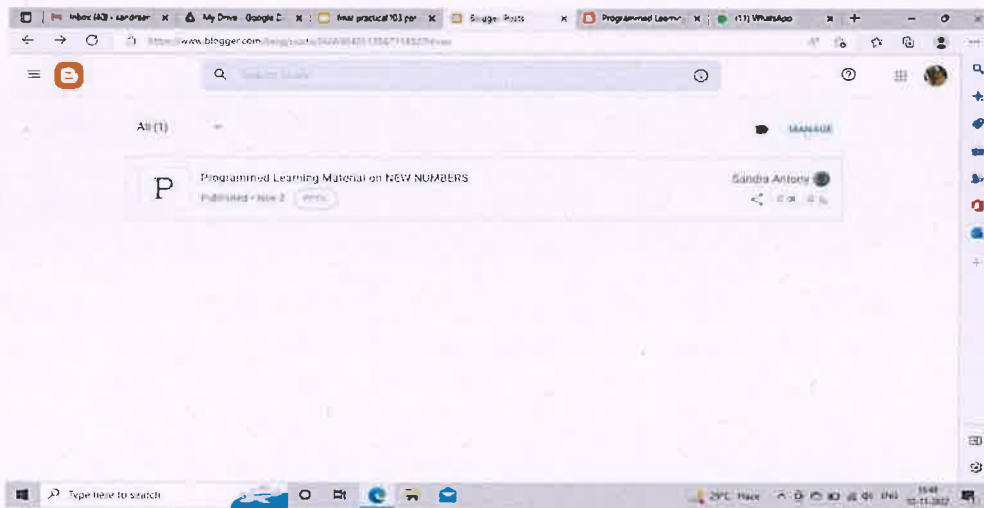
Inbox (43) - sandrasr | My Drive - Google D | final practical 103 per | Blogger: Posts | Programmed Learnin | (11) WhatsApp

https://www.blogger.com/blog/posts/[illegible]

Search posts

All (1)

MANAGE

P

Programmed Learning Material on NEW NUMBERS

Published • Nov 2

Sandra Antony

Type here to search

29°C Haze

ENG

15:48
10-11-2022